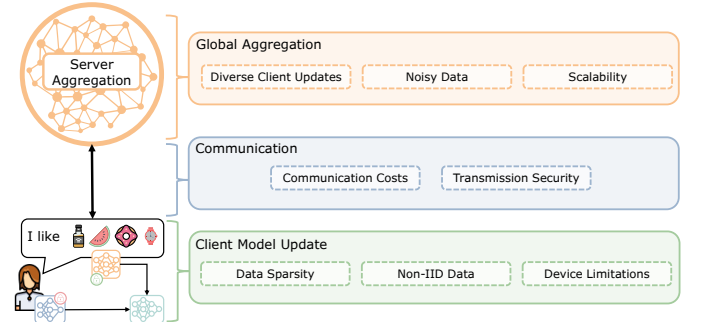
Server Aggregation

Global Aggregation

Diverse Client Updates

Noisy Data

Scalability

Communication

Communication Costs

Transmission Security

I like

Client Model Update

Data Sparsity

Non-IID Data

Device Limitations